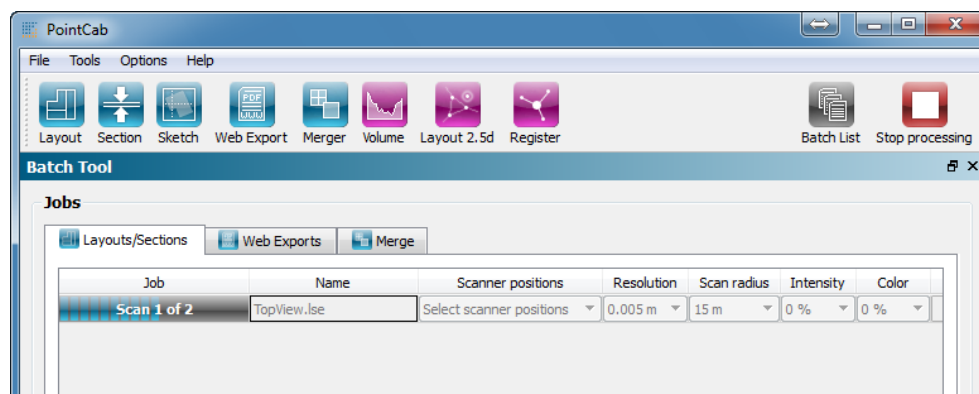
PointCab

File Tools Options Help

Layout Section Sketch Web Export Merger Volume Layout 2.5d Register Batch List Stop processing

Batch Tool

Jobs

Layouts/Sections Web Exports Merge

| Job | Name | Scanner positions | Resolution | Scan radius | Intensity | Color |
|---|---|---|---|---|---|---|
| Scan 1 of 2 | TopView.lse | Select scanner positions | 0.005 m | 15 m | 0 % | 0 % |